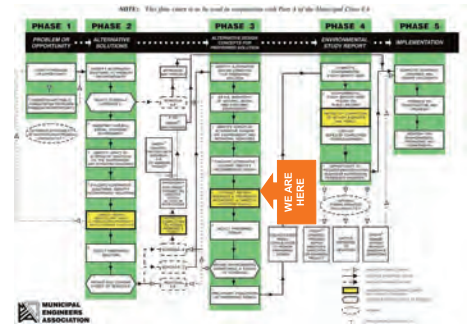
NOTE: This flow chart is to be read in conjunction with Part A of the Municipal Class EA

PHASE 1

PHASE 2

PHASE 3

PHASE 4

PHASE 5

PROBLEM OR OPPORTUNITY

ALTERNATIVE SOLUTIONS

ALTERNATIVE DESIGN CONCEPTS FOR PREFERRED SOLUTION

ENVIRONMENTAL STUDY REPORT

IMPLEMENTATION

WE ARE HERE

MUNICIPAL ENGINEERS ASSOCIATION